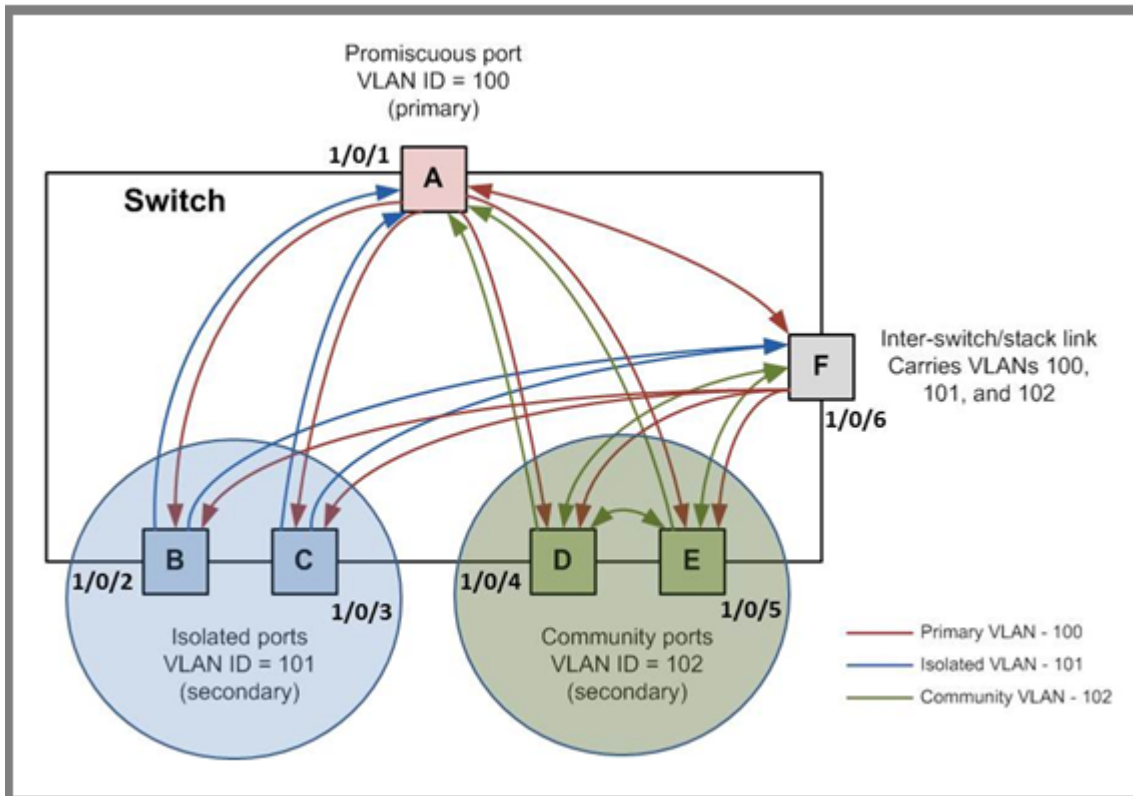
Promiscuous port
VLAN ID = 100
(primary)

1/0/1

A

Switch

Inter-switch/stack link
Carries VLANs 100, 101, and 102

F

1/0/6

B

C

D

E

1/0/2

1/0/3

1/0/4

1/0/5

Isolated ports
VLAN ID = 101
(secondary)

Community ports
VLAN ID = 102
(secondary)

Primary VLAN - 100
Isolated VLAN - 101
Community VLAN - 102